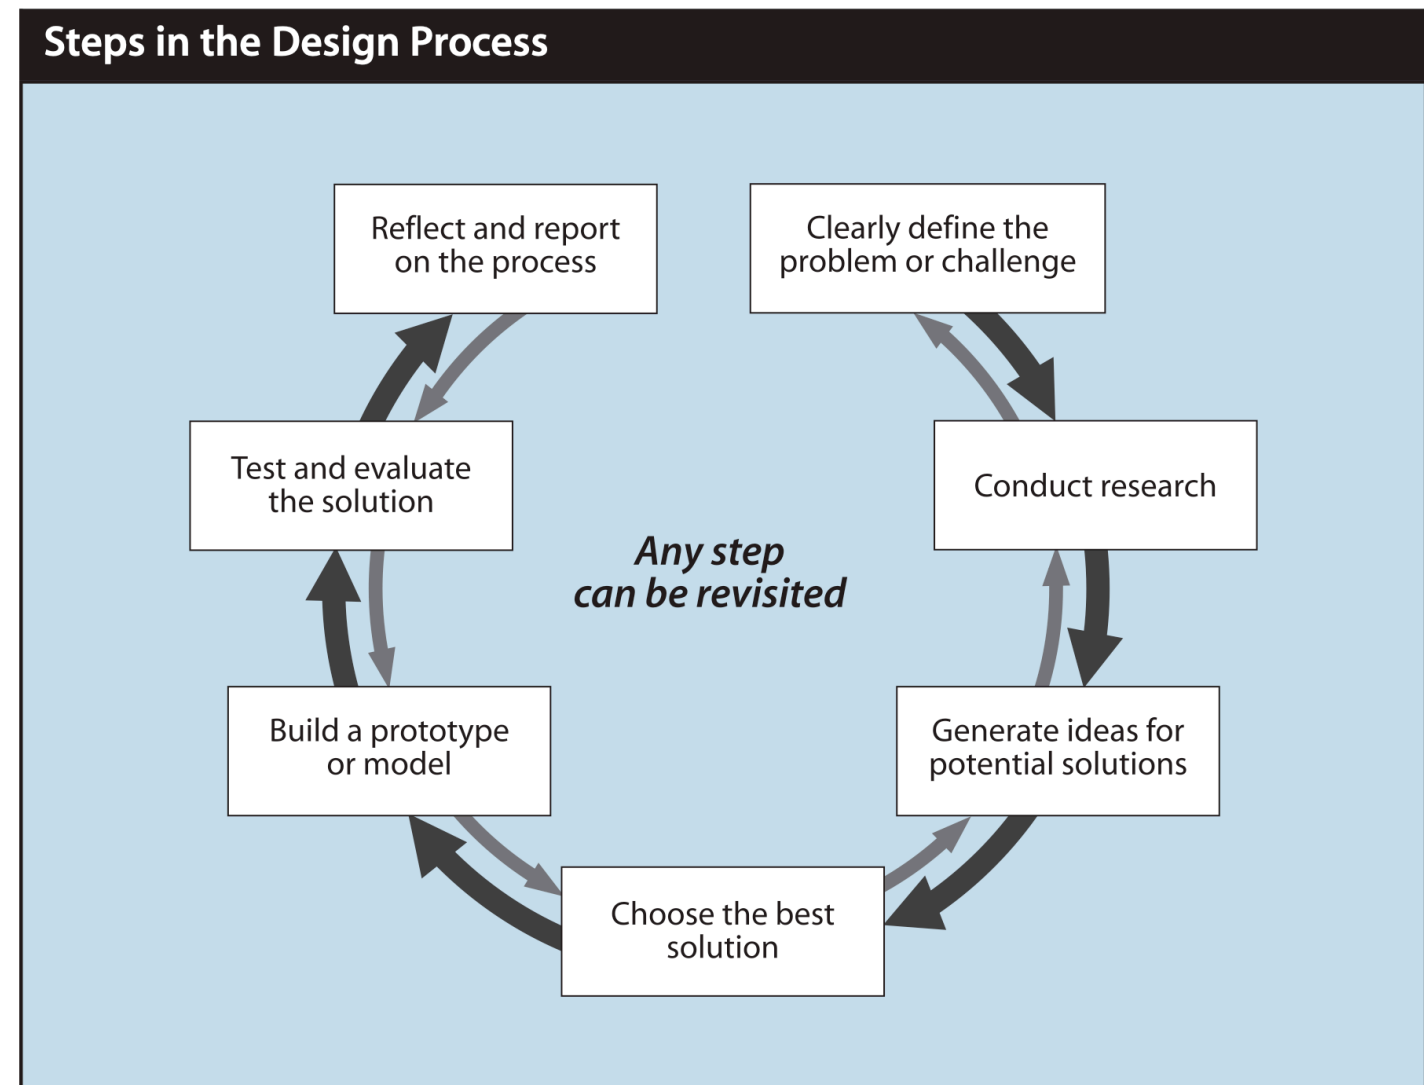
Steps in the Design Process

Reflect and report on the process

Clearly define the problem or challenge

Test and evaluate the solution

Conduct research

Any step can be revisited

Build a prototype or model

Generate ideas for potential solutions

Choose the best solution